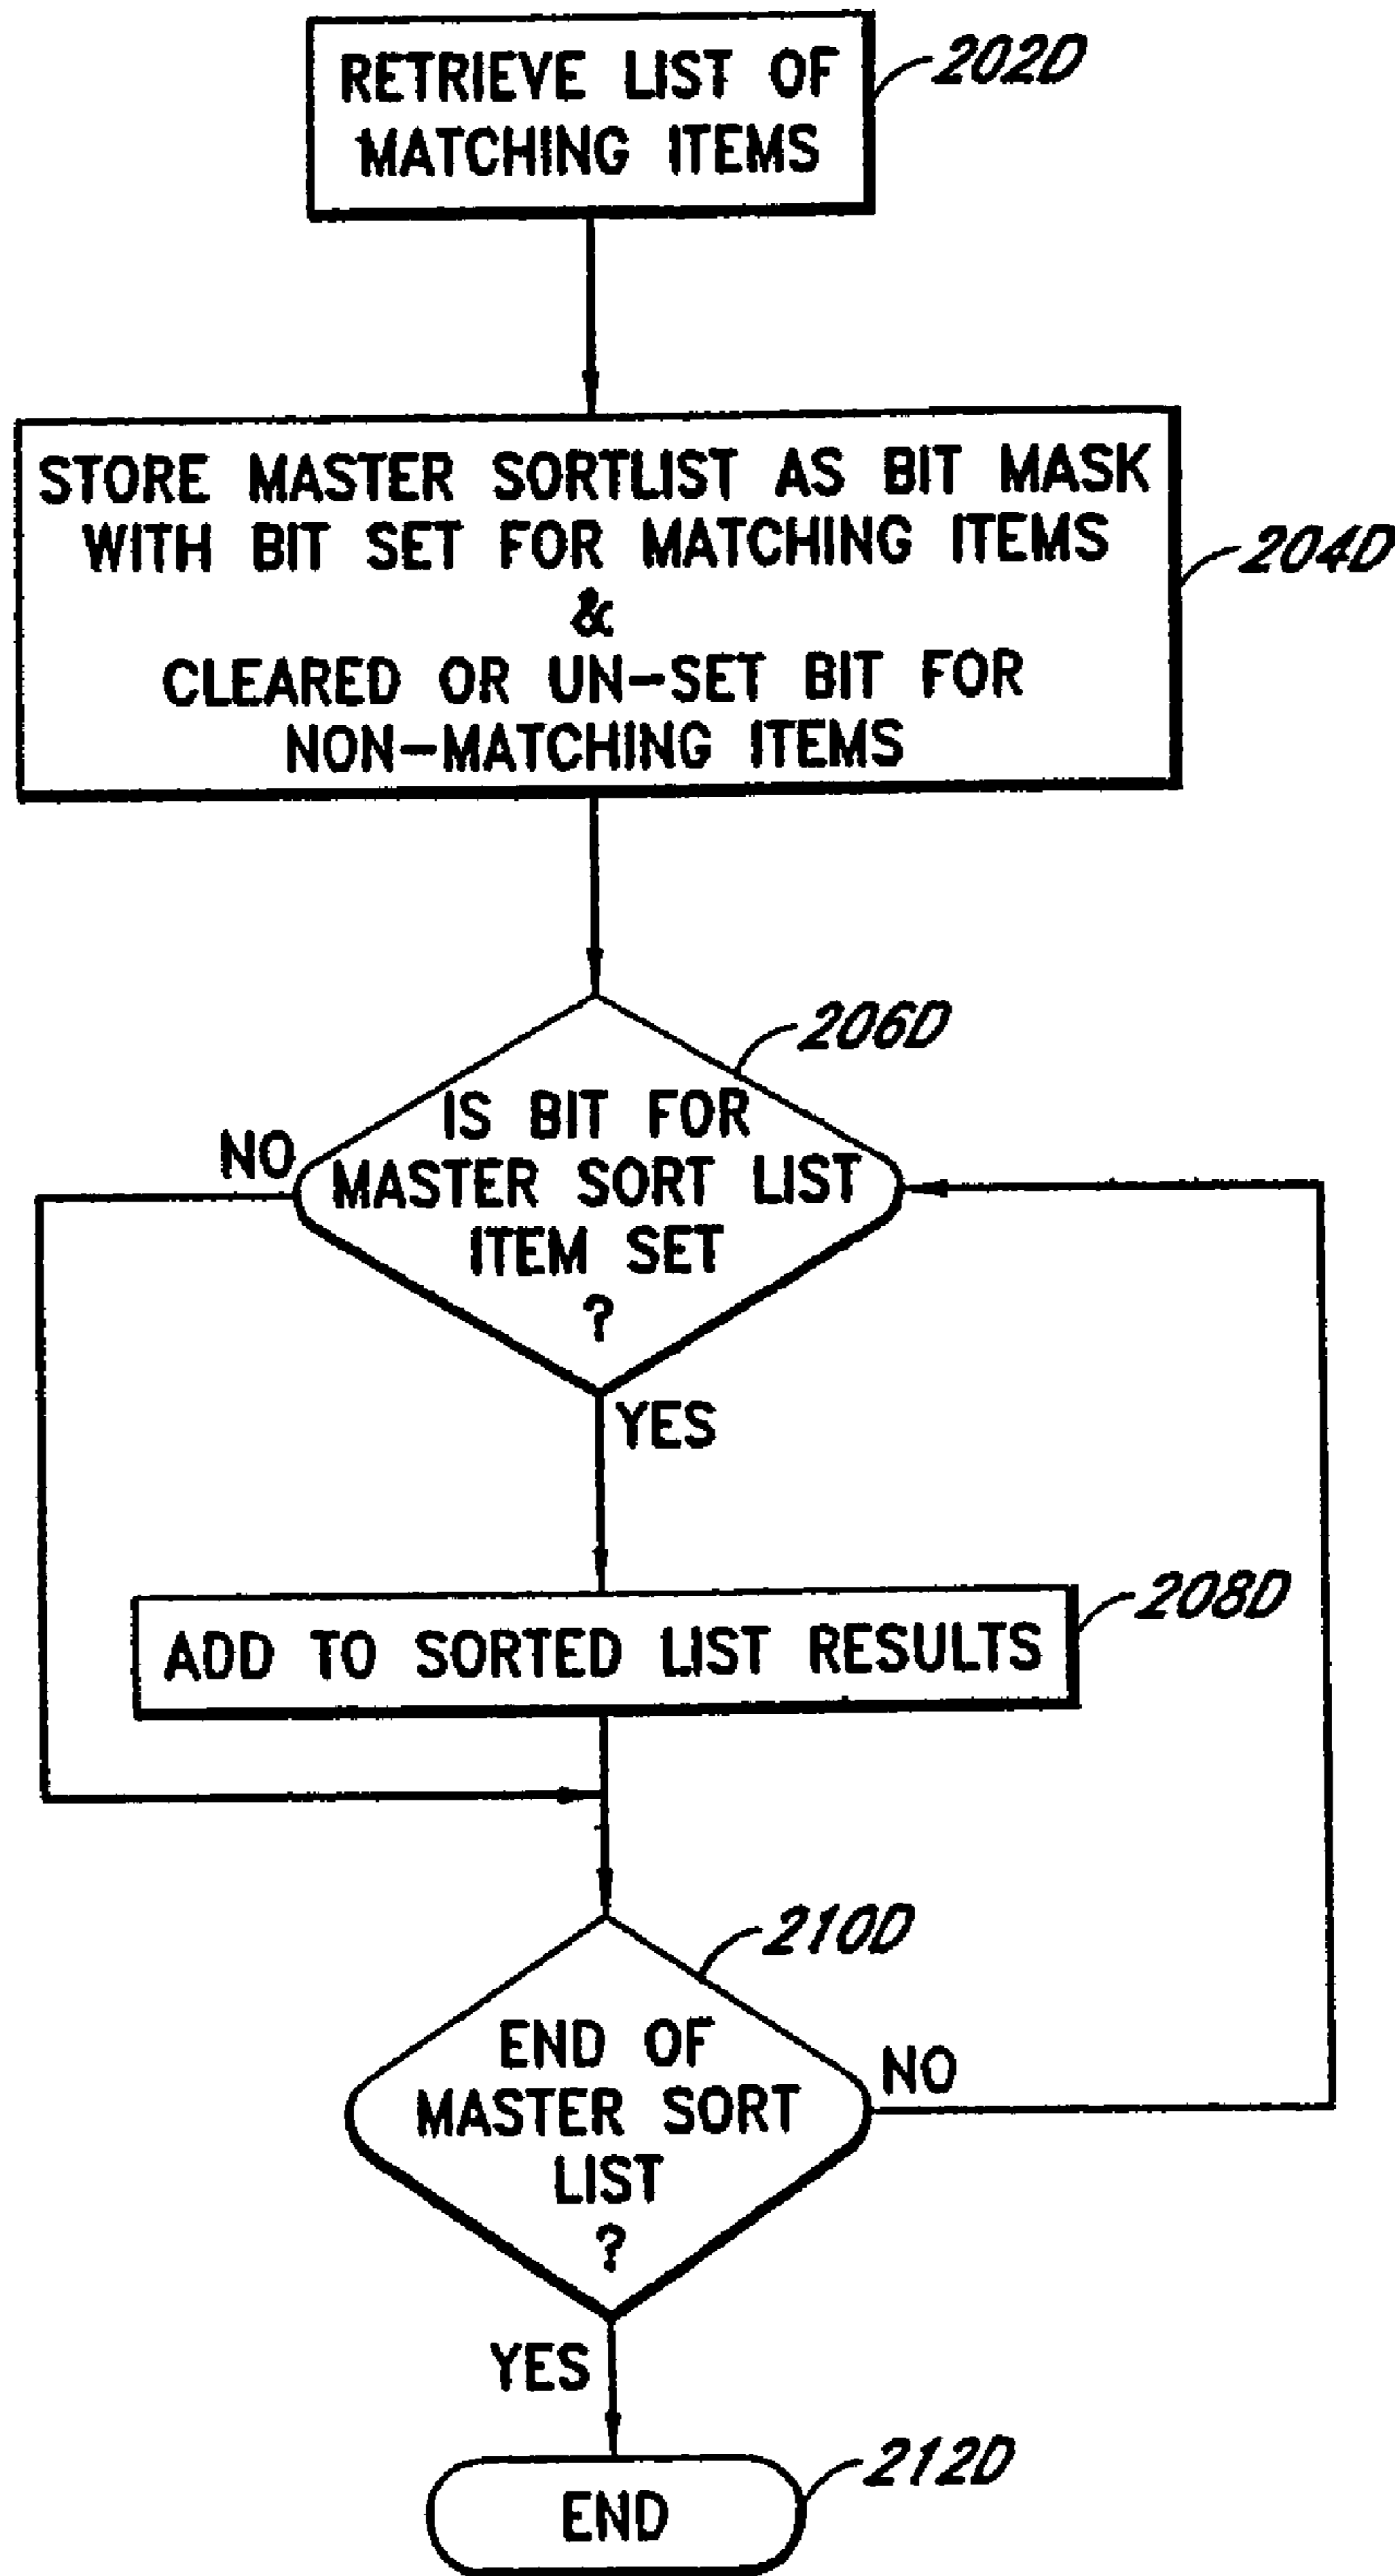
RETRIEVE LIST OF MATCHING ITEMS

202D

STORE MASTER SORTLIST AS BIT MASK WITH BIT SET FOR MATCHING ITEMS & CLEARED OR UN-SET BIT FOR NON-MATCHING ITEMS

204D

206D

IS BIT FOR MASTER SORT LIST ITEM SET ?

NO

YES

ADD TO SORTED LIST RESULTS

208D

210D

END OF MASTER SORT LIST ?

NO

YES

END

212D